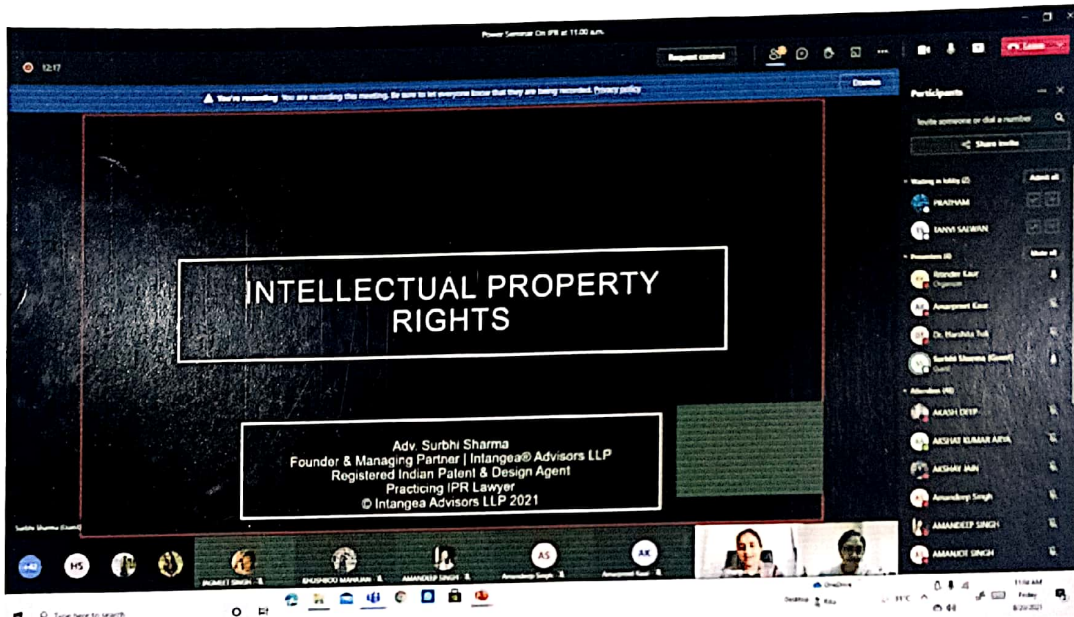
Power Seminar On IPR at 11:00 a.m.

12:17

Request control

Leave

You're recording. You are recording this meeting. Be sure to let everyone know that they are being recorded. Privacy policy

Dismiss

Participants

Invite someone or dial a number

Share invite

Waiting in lobby (2)

Admit all

PRATHAM

TANVI SALWAN

Presenters (4)

Mute all

Ritinder Kaur
Organizer

Amarpreet Kaur

Dr. Harshita Toli

Surbhi Sharma (Guest)
Guest

Attendees (40)

AKASH DEEP

AKSHAT KUMAR ARYA

AKSHAY JAIN

Amandeep Singh

AMANDEEP SINGH

AMANJOT SINGH

INTELLECTUAL PROPERTY RIGHTS

Adv. Surbhi Sharma
Founder & Managing Partner | Intangea® Advisors LLP
Registered Indian Patent & Design Agent
Practicing IPR Lawyer
© Intangea Advisors LLP 2021

Surbhi Sharma (Guest)

+40

HS

AS

AK

INDERJEET SINGH

KHUSHBOO MAHAJAN

AMANDEEP SINGH

Amandeep Singh

Amarpreet Kaur

Type here to search

OneDrive

Desktop

11°C

11:56 AM
Friday
8/20/2021